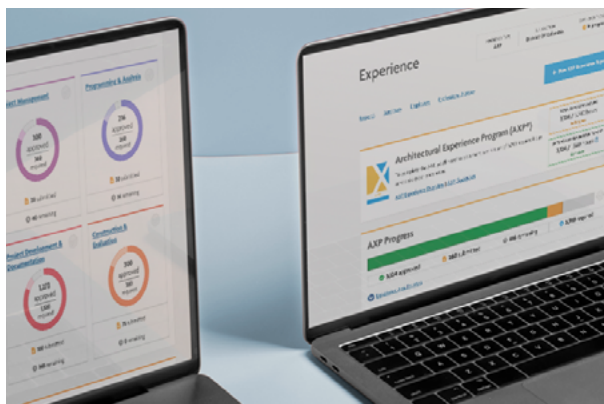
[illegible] Management

Programming & Analysis

300 approved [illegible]

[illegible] approved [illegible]

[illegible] submitted

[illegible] remaining

Project Development & Documentation

Construction & Evaluation

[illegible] approved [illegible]

300 approved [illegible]

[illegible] submitted

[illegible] remaining

Experience

Architectural Experience Program (AXP®)

AXP Progress

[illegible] approved

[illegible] submitted

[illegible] remaining